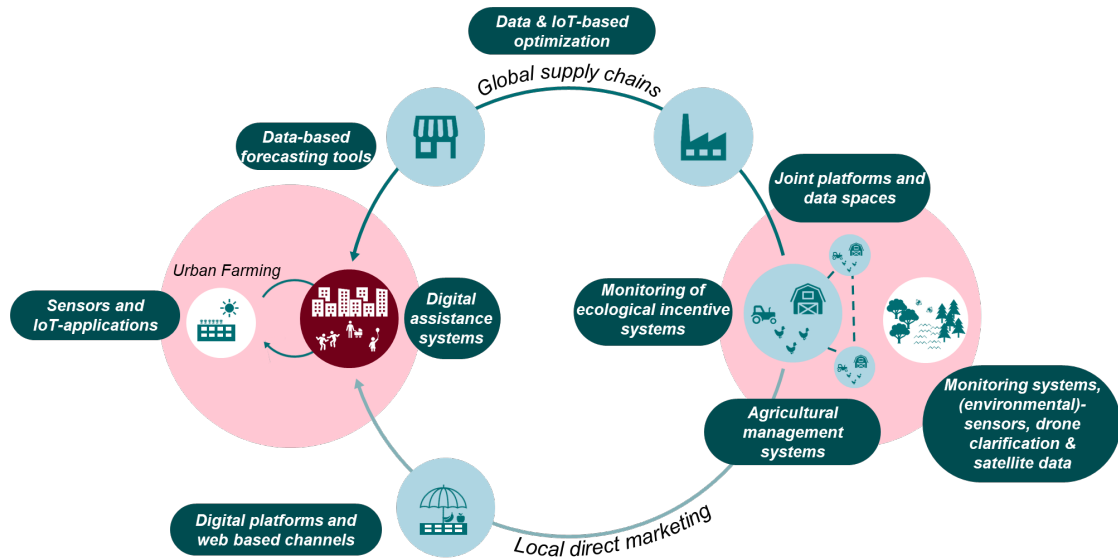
Data & IoT-based optimization

Global supply chains

Data-based forecasting tools

Joint platforms and data spaces

Urban Farming

Sensors and IoT-applications

Digital assistance systems

Monitoring of ecological incentive systems

Monitoring systems, (environmental)-sensors, drone clarification & satellite data

Agricultural management systems

Digital platforms and web based channels

Local direct marketing